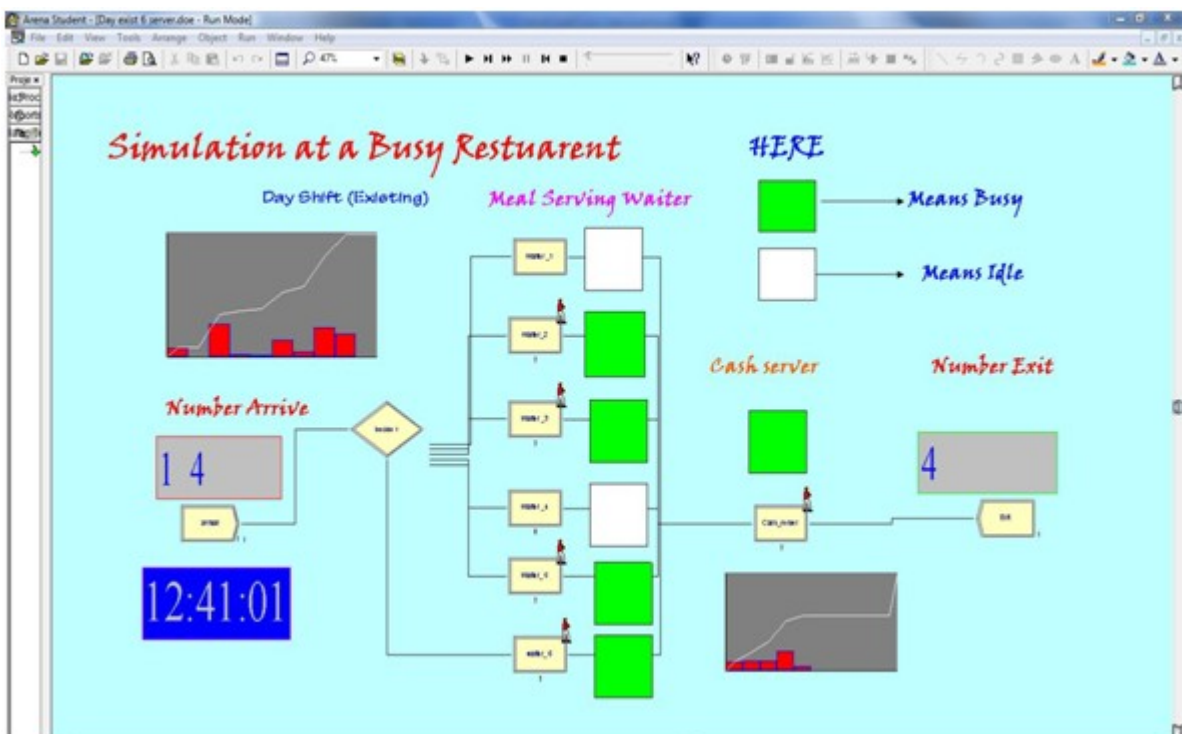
Arena Student - [Day exist 6 server.doe - Run Mode]
File Edit View Tools Arrange Object Run Window Help

47%

Simulation at a Busy Restuarent

HERE

Means Busy

Means Idle

Day Shift (Existing)

Meal Serving Waiter

Waiter_1

Waiter_2

Waiter_3

Waiter_4

Waiter_5

waiter_6

Number Arrive

1 4

Arrive

Cash server

Cash_server

Number Exit

4

Exit

12:41:01